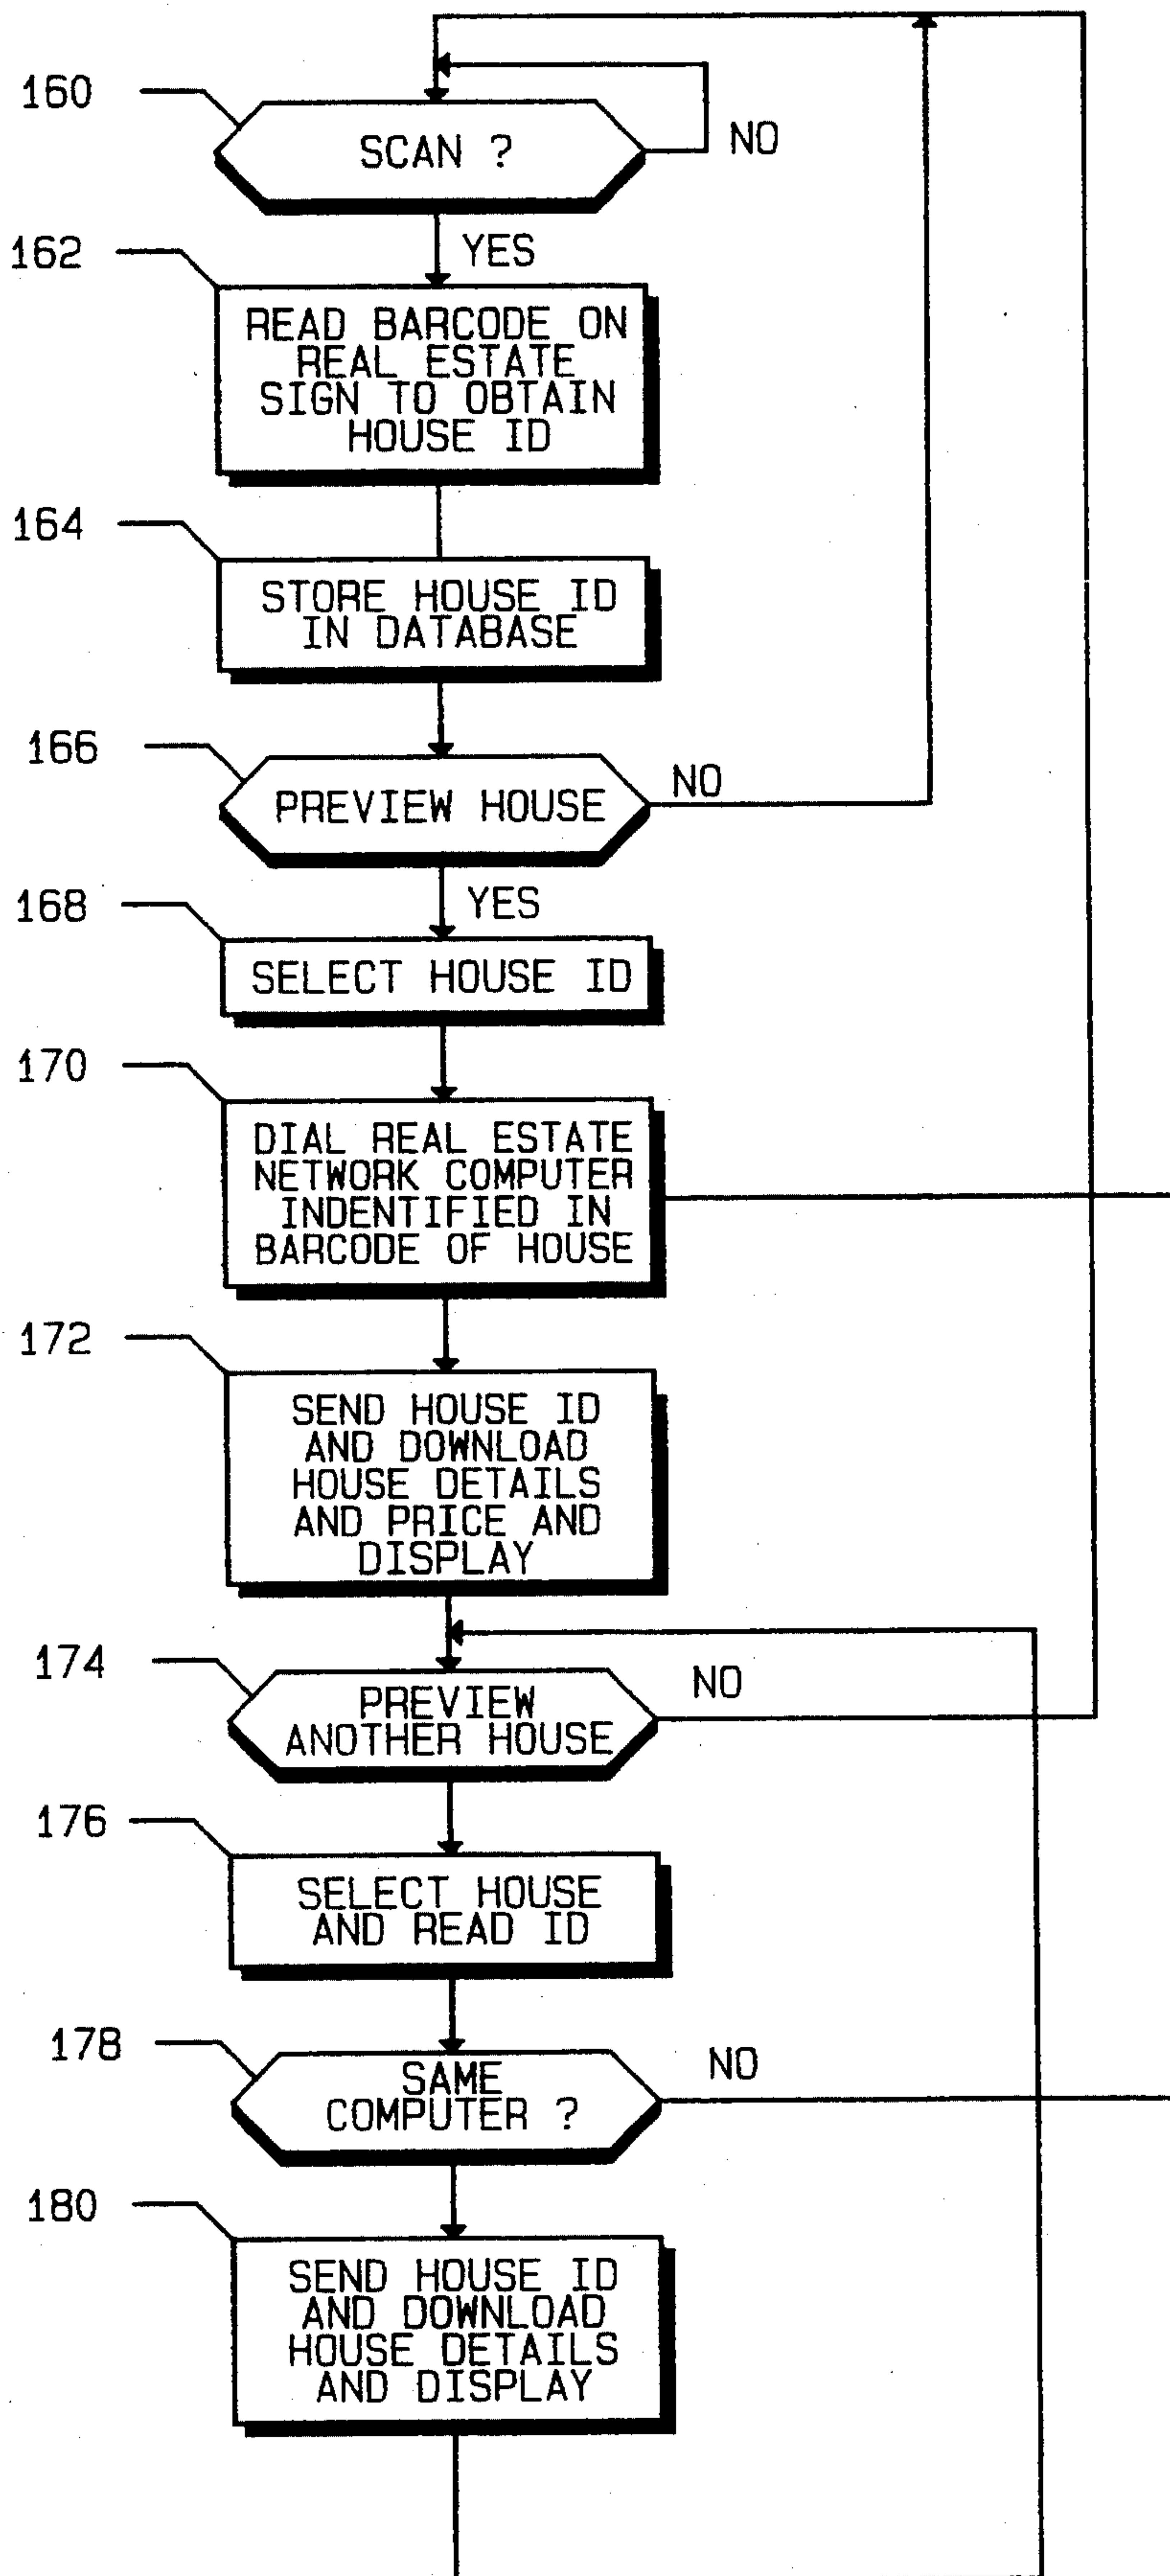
160
SCAN ?
NO
162
YES
READ BARCODE ON REAL ESTATE SIGN TO OBTAIN HOUSE ID
164
STORE HOUSE ID IN DATABASE
166
PREVIEW HOUSE
NO
168
YES
SELECT HOUSE ID
170
DIAL REAL ESTATE NETWORK COMPUTER INDENTIFIED IN BARCODE OF HOUSE
172
SEND HOUSE ID AND DOWNLOAD HOUSE DETAILS AND PRICE AND DISPLAY
174
PREVIEW ANOTHER HOUSE
NO
176
SELECT HOUSE AND READ ID
178
SAME COMPUTER ?
NO
180
SEND HOUSE ID AND DOWNLOAD HOUSE DETAILS AND DISPLAY